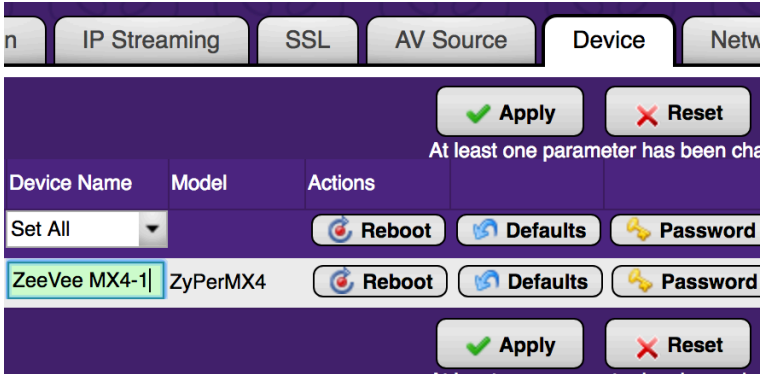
n | IP Streaming | SSL | AV Source | Device | Netw

Apply | Reset
At least one parameter has been cha

| Device Name | Model | Actions | | |
|---|---|---|---|---|
| Set All | | Reboot | Defaults | Password |
| ZeeVee MX4-1 | ZyPerMX4 | Reboot | Defaults | Password |

Apply | Reset